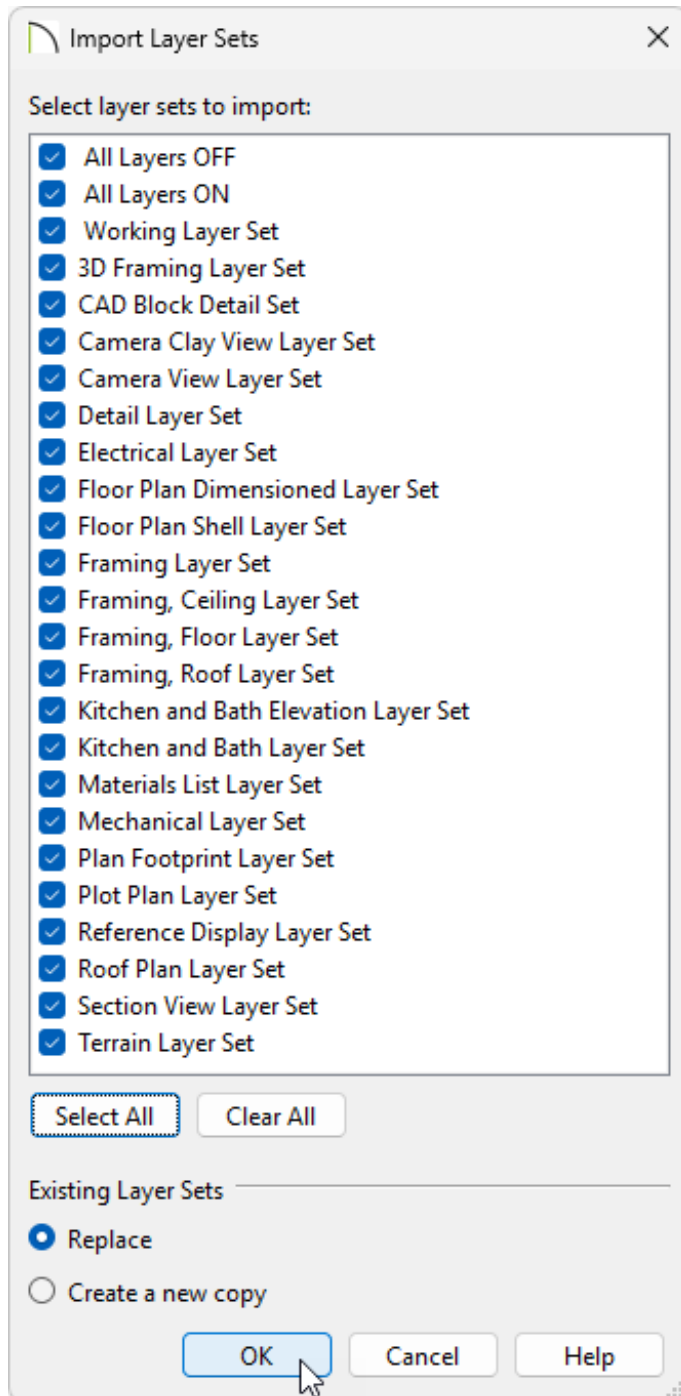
Import Layer Sets

Select layer sets to import:

All Layers OFF
All Layers ON
Working Layer Set
3D Framing Layer Set
CAD Block Detail Set
Camera Clay View Layer Set
Camera View Layer Set
Detail Layer Set
Electrical Layer Set
Floor Plan Dimensioned Layer Set
Floor Plan Shell Layer Set
Framing Layer Set
Framing, Ceiling Layer Set
Framing, Floor Layer Set
Framing, Roof Layer Set
Kitchen and Bath Elevation Layer Set
Kitchen and Bath Layer Set
Materials List Layer Set
Mechanical Layer Set
Plan Footprint Layer Set
Plot Plan Layer Set
Reference Display Layer Set
Roof Plan Layer Set
Section View Layer Set
Terrain Layer Set

Select All
Clear All

Existing Layer Sets

Replace

Create a new copy

OK
Cancel
Help